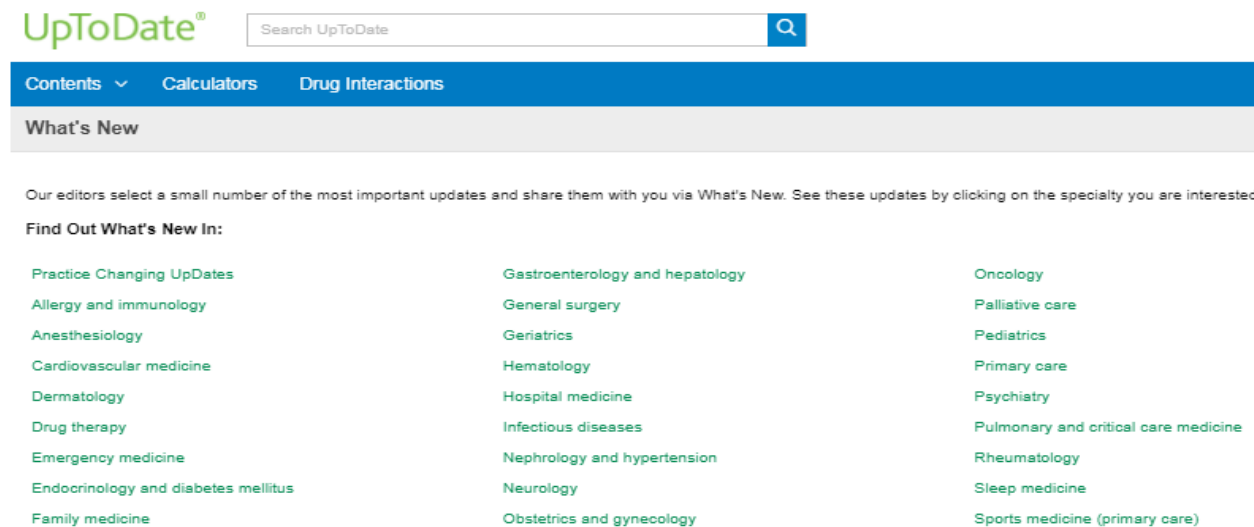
UpToDate®

Search UpToDate

Contents Calculators Drug Interactions

What's New

Our editors select a small number of the most important updates and share them with you via What's New. See these updates by clicking on the specialty you are intereste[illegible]

Find Out What's New In:

Practice Changing UpDates
Allergy and immunology
Anesthesiology
Cardiovascular medicine
Dermatology
Drug therapy
Emergency medicine
Endocrinology and diabetes mellitus
Family medicine

Gastroenterology and hepatology
General surgery
Geriatrics
Hematology
Hospital medicine
Infectious diseases
Nephrology and hypertension
Neurology
Obstetrics and gynecology

Oncology
Palliative care
Pediatrics
Primary care
Psychiatry
Pulmonary and critical care medicine
Rheumatology
Sleep medicine
Sports medicine (primary care)